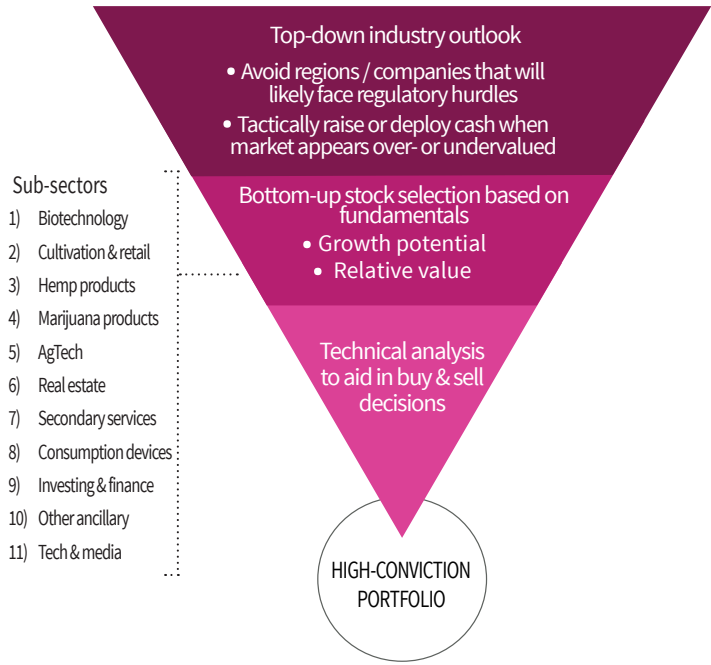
Top-down industry outlook

• Avoid regions / companies that will likely face regulatory hurdles

• Tactically raise or deploy cash when market appears over- or undervalued

Bottom-up stock selection based on fundamentals

• Growth potential

• Relative value

Technical analysis to aid in buy & sell decisions

HIGH-CONVICTION PORTFOLIO

Sub-sectors

1) Biotechnology
2) Cultivation & retail
3) Hemp products
4) Marijuana products
5) AgTech
6) Real estate
7) Secondary services
8) Consumption devices
9) Investing & finance
10) Other ancillary
11) Tech & media